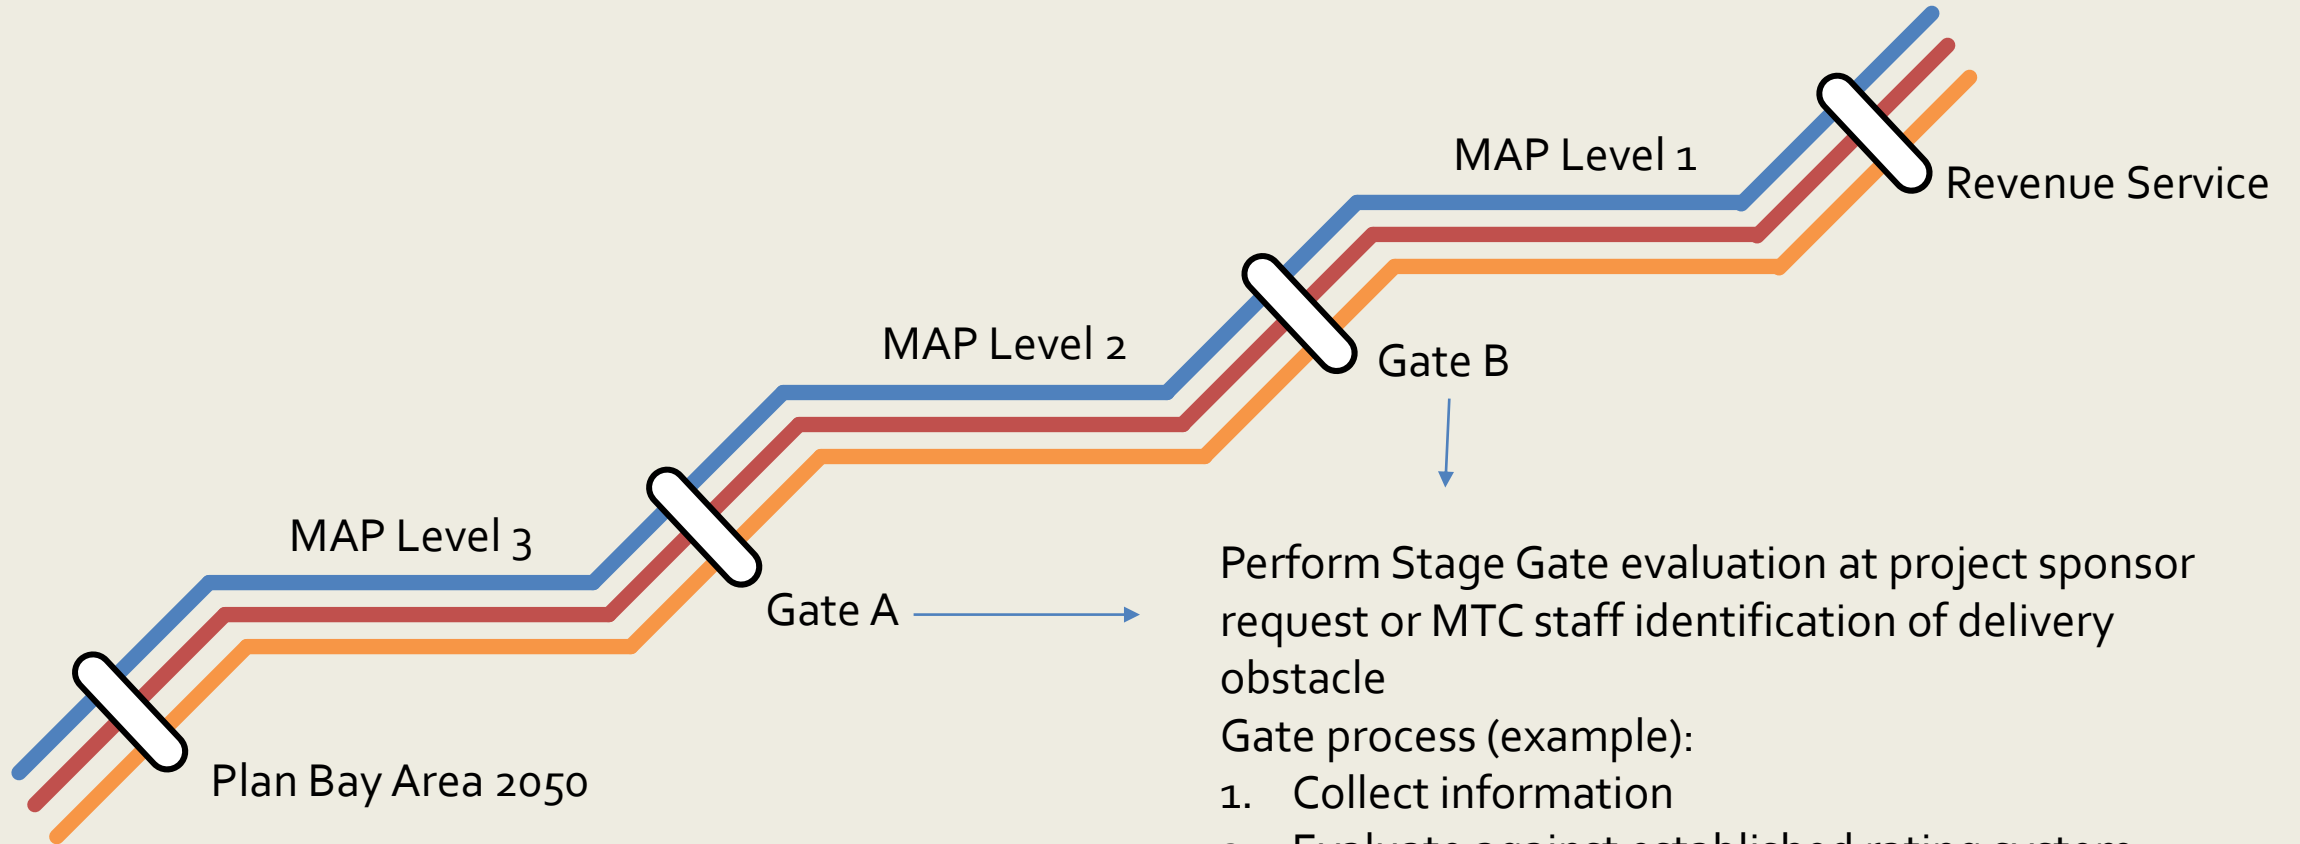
MAP Level 1

Revenue Service

MAP Level 2

Gate B

MAP Level 3

Gate A

Perform Stage Gate evaluation at project sponsor request or MTC staff identification of delivery obstacle

Gate process (example):

1. Collect information

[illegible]

Plan Bay Area 2050